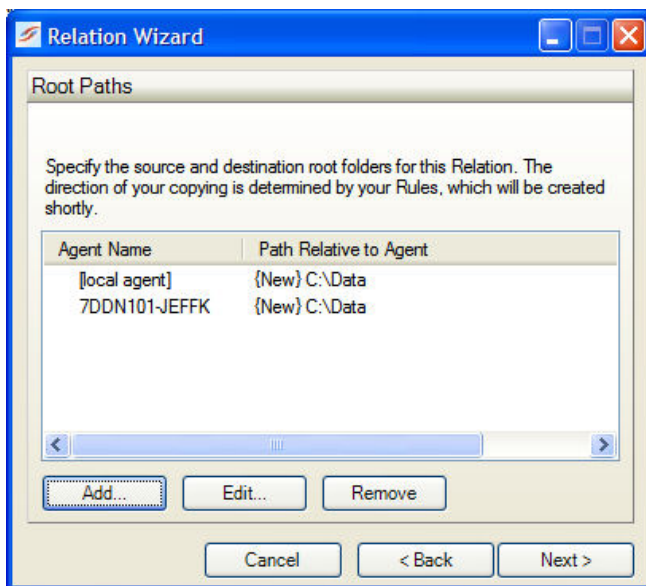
Relation Wizard

Root Paths

Specify the source and destination root folders for this Relation. The direction of your copying is determined by your Rules, which will be created shortly.

| Agent Name | Path Relative to Agent |
|---|---|
| [local agent] | {New} C:\Data |
| 7DDN101-JEFFK | {New} C:\Data |

Add... Edit... Remove

Cancel < Back Next >